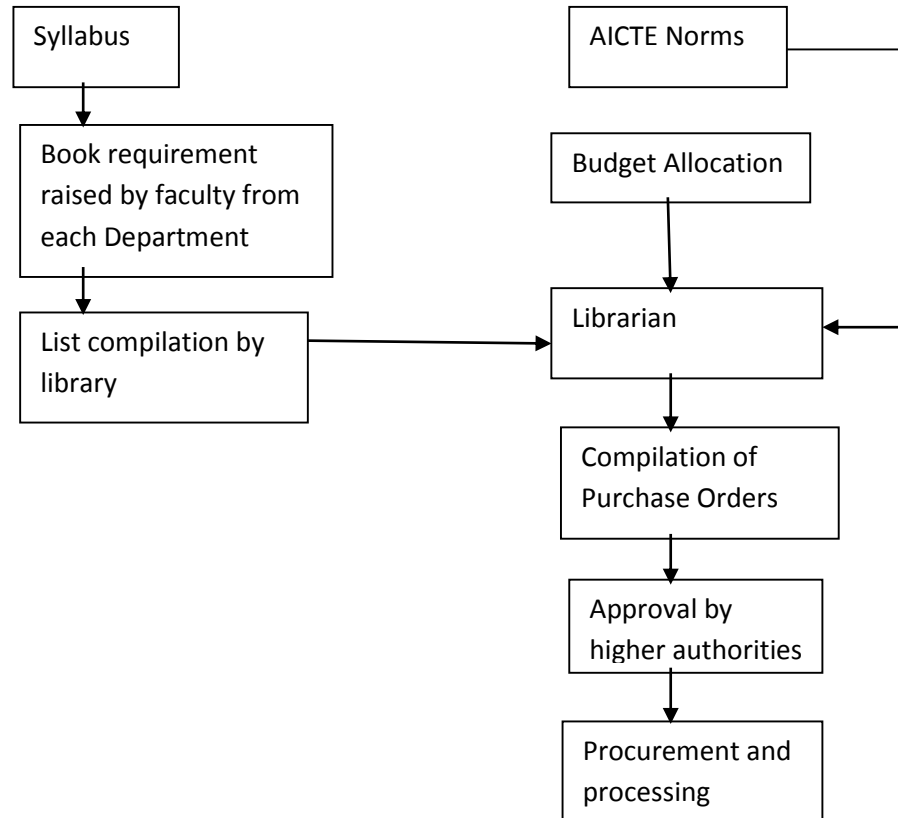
Syllabus

AICTE Norms

Book requirement raised by faculty from each Department

Budget Allocation

List compilation by library

Librarian

Compilation of Purchase Orders

Approval by higher authorities

Procurement and processing